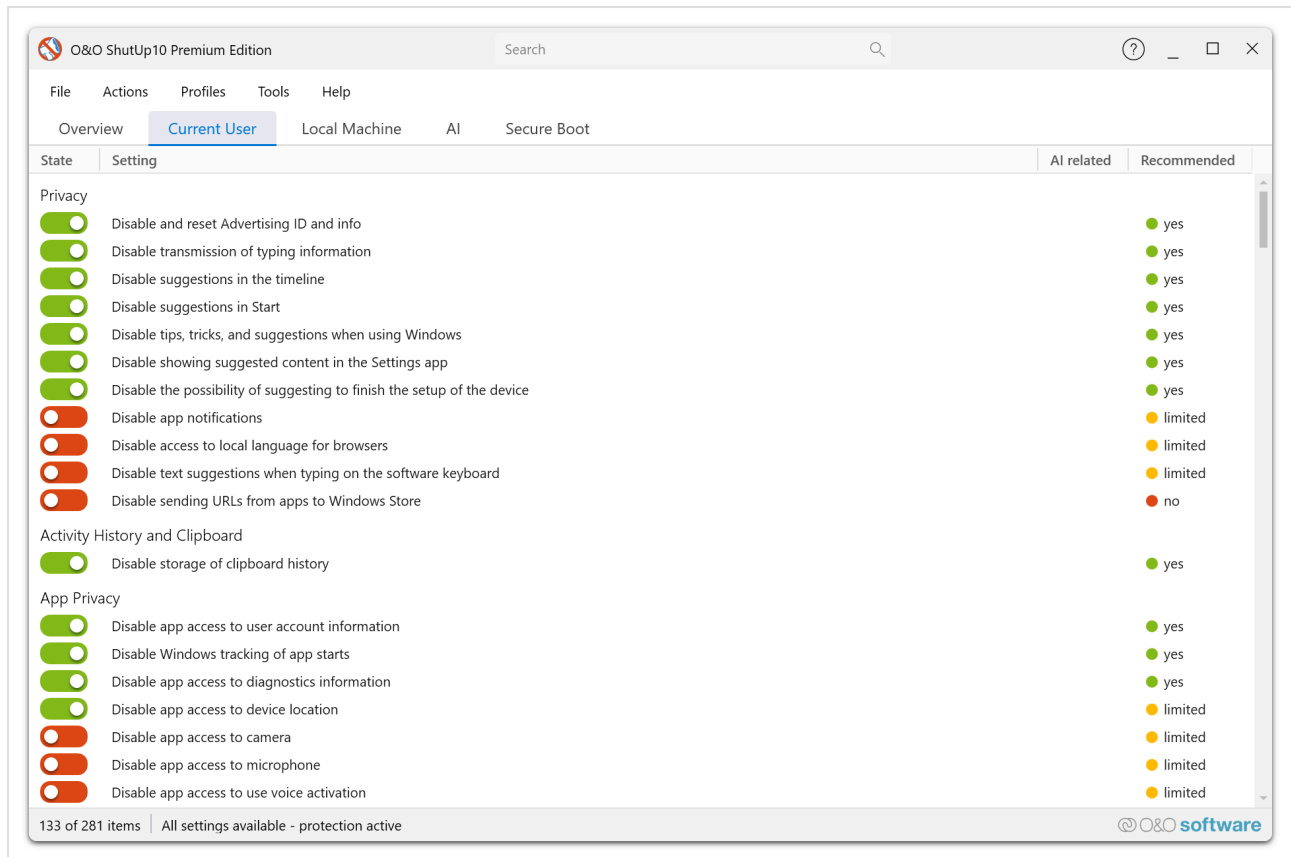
O&O ShutUp10 Premium Edition

Search

?

File Actions Profiles Tools Help

Overview Current User Local Machine AI Secure Boot

| State | Setting | AI related | Recommended |
|---|---|---|---|
| Privacy | | | |
| | Disable and reset Advertising ID and info | | yes |
| | Disable transmission of typing information | | yes |
| | Disable suggestions in the timeline | | yes |
| | Disable suggestions in Start | | yes |
| | Disable tips, tricks, and suggestions when using Windows | | yes |
| | Disable showing suggested content in the Settings app | | yes |
| | Disable the possibility of suggesting to finish the setup of the device | | yes |
| | Disable app notifications | | limited |
| | Disable access to local language for browsers | | limited |
| | Disable text suggestions when typing on the software keyboard | | limited |
| | Disable sending URLs from apps to Windows Store | | no |
| Activity History and Clipboard | | | |
| | Disable storage of clipboard history | | yes |
| App Privacy | | | |
| | Disable app access to user account information | | yes |
| | Disable Windows tracking of app starts | | yes |
| | Disable app access to diagnostics information | | yes |
| | Disable app access to device location | | limited |
| | Disable app access to camera | | limited |
| | Disable app access to microphone | | limited |
| | Disable app access to use voice activation | | limited |

133 of 281 items | All settings available - protection active

O&O software